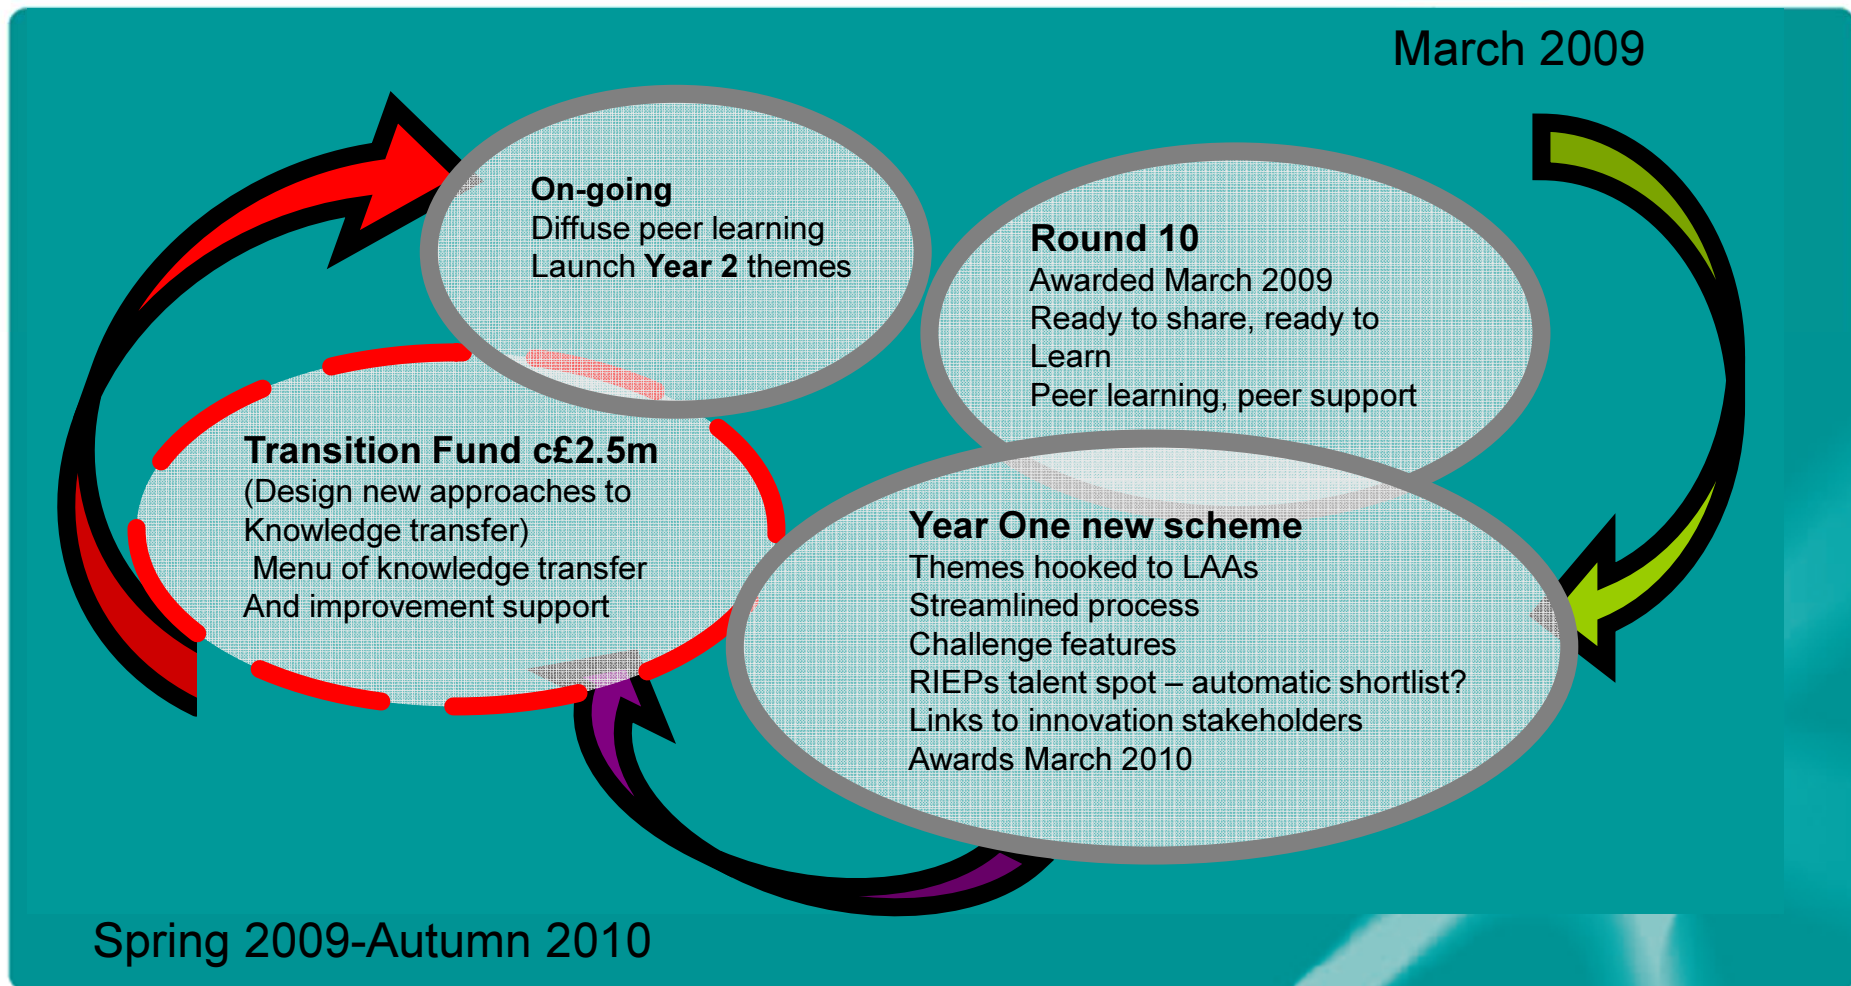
March 2009

On-going
Diffuse peer learning
Launch Year 2 themes

Round 10
Awarded March 2009
Ready to share, ready to Learn
Peer learning, peer support

Transition Fund c£2.5m
(Design new approaches to Knowledge transfer)
Menu of knowledge transfer
And improvement support

Year One new scheme
Themes hooked to LAAs
Streamlined process
Challenge features
RIEPs talent spot – automatic shortlist?
Links to innovation stakeholders
Awards March 2010

Spring 2009-Autumn 2010